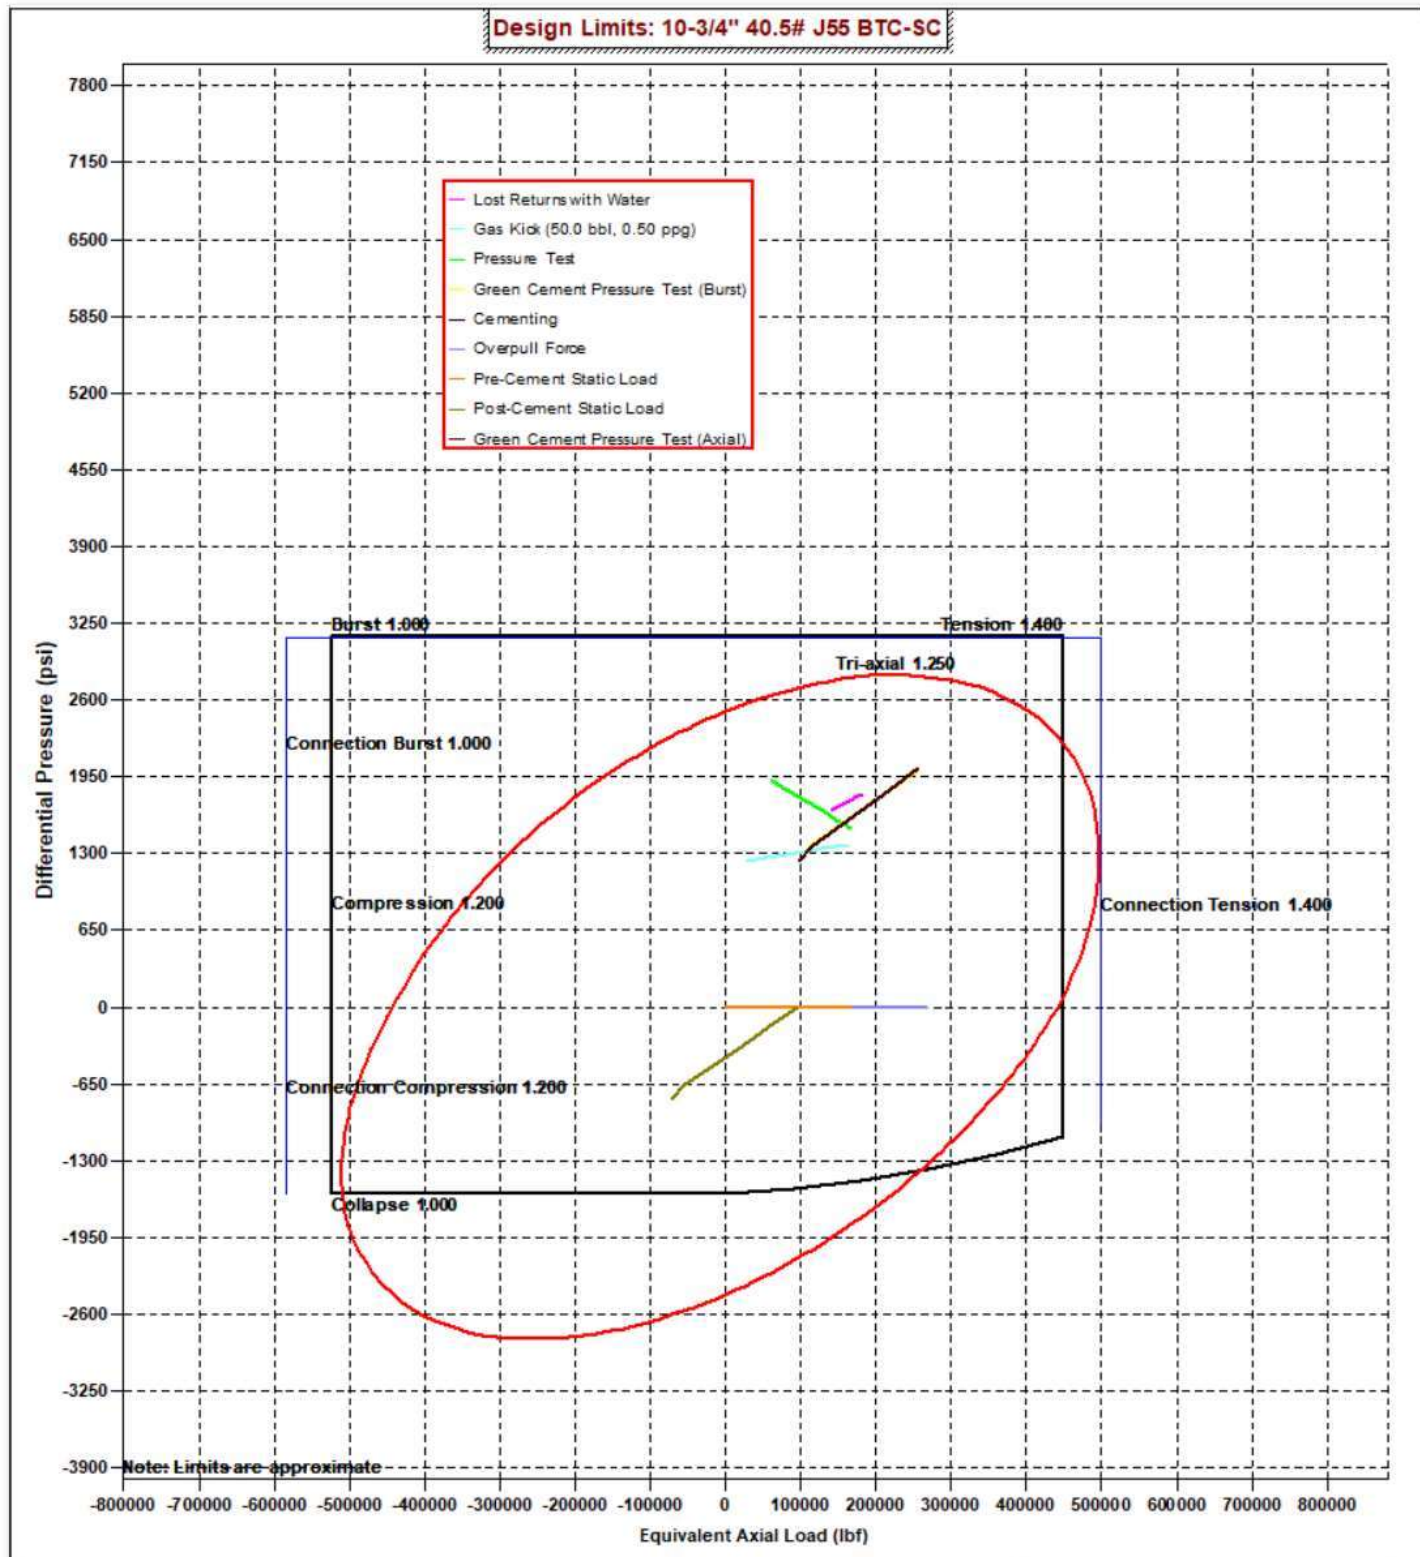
Design Limits: 10-3/4" 40.5# J55 BTC-SC

Lost Returns with Water
Gas Kick (50.0 bbl, 0.50 ppg)
Pressure Test
Green Cement Pressure Test (Burst)
Cementing
Overpull Force
Pre-Cement Static Load
Post-Cement Static Load
Green Cement Pressure Test (Axial)

Burst 1.000
Tension 1.400
Tri-axial 1.250
Connection Burst 1.000
Compression 1.200
Connection Tension 1.400
Connection Compression 1.200
Collapse 1.000
Note: Limits are approximate

Differential Pressure (psi)
7800
7150
6500
5850
5200
4550
3900
3250
2600
1950
1300
650
0
-650
-1300
-1950
-2600
-3250
-3900

-800000 -700000 -600000 -500000 -400000 -300000 -200000 -100000 0 100000 200000 300000 400000 500000 600000 700000 800000
Equivalent Axial Load (lbf)